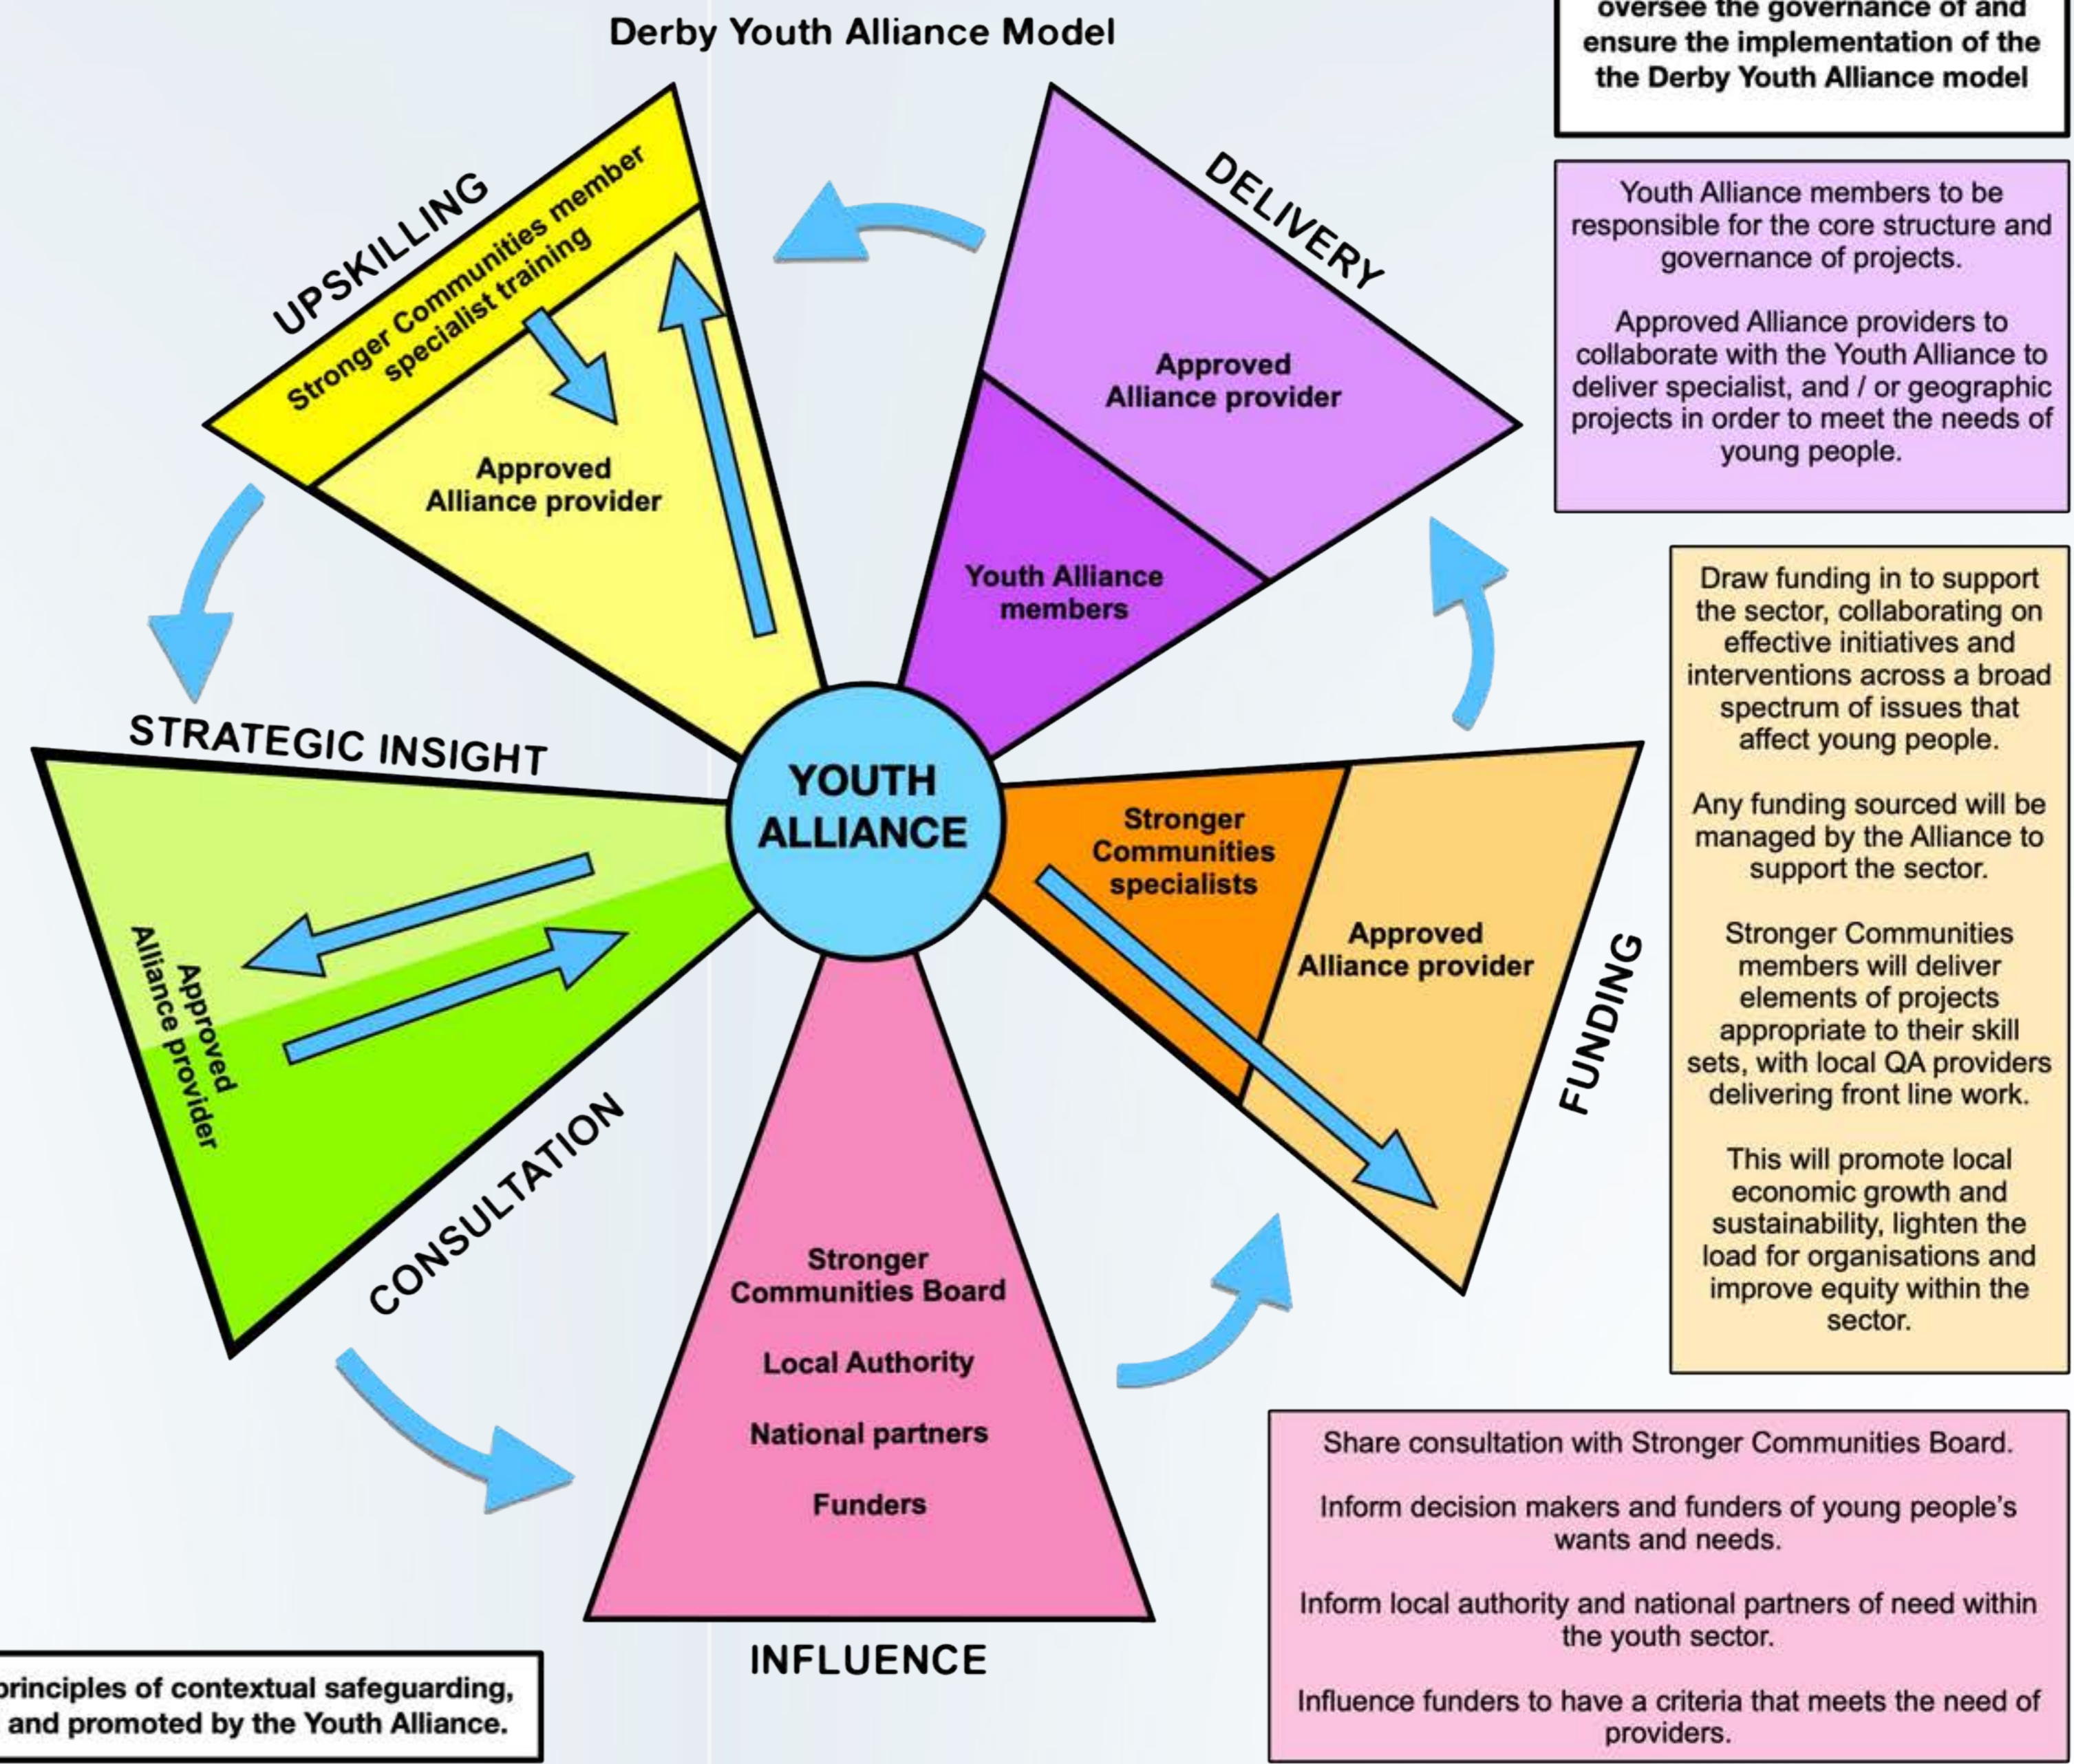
Derby Youth Alliance Model

oversee the governance of and ensure the implementation of the the Derby Youth Alliance model

UPSKILLING

Stronger Communities member specialist training

Approved Alliance provider

DELIVERY

Approved Alliance provider

Youth Alliance members

Youth Alliance members to be responsible for the core structure and governance of projects.

Approved Alliance providers to collaborate with the Youth Alliance to deliver specialist, and / or geographic projects in order to meet the needs of young people.

STRATEGIC INSIGHT

YOUTH ALLIANCE

Approved Alliance provider

CONSULTATION

Stronger Communities specialists

Approved Alliance provider

FUNDING

Draw funding in to support the sector, collaborating on effective initiatives and interventions across a broad spectrum of issues that affect young people.

Any funding sourced will be managed by the Alliance to support the sector.

Stronger Communities members will deliver elements of projects appropriate to their skill sets, with local QA providers delivering front line work.

This will promote local economic growth and sustainability, lighten the load for organisations and improve equity within the sector.

Stronger Communities Board

Local Authority

National partners

Funders

INFLUENCE

Share consultation with Stronger Communities Board.

Inform decision makers and funders of young people's wants and needs.

Inform local authority and national partners of need within the youth sector.

Influence funders to have a criteria that meets the need of providers.

principles of contextual safeguarding, and promoted by the Youth Alliance.